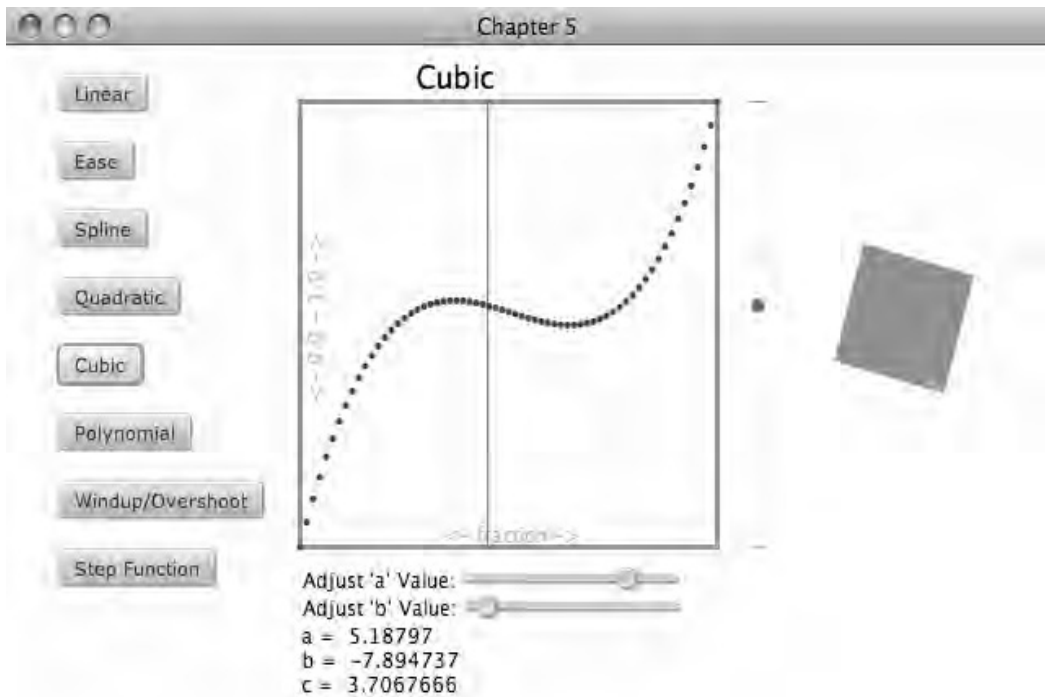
Chapter 5

Linear

Ease

Spline

Quadratic

Cubic

Polynomial

Windup/Overshoot

Step Function

Cubic

<-- 0.1 - 0.0 -->

<-- fraction -->

Adjust 'a' Value:
Adjust 'b' Value:
a = 5.18797
b = -7.894737
c = 3.7067666